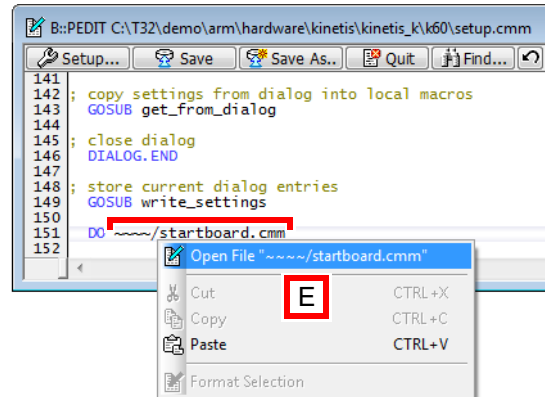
B::PEDIT C:\T32\demo\arm\hardware\kinetis\kinetis_k\k60\setup.cmm

Setup... Save Save As.. Quit Find...

141
142 ; copy settings from dialog into local macros
143 GOSUB get_from_dialog
144
145 ; close dialog
146 DIALOG.END
147
148 ; store current dialog entries
149 GOSUB write_settings
150
151 DO ~~~~/startboard.cmm
152

Open File "~~~~/startboard.cmm"

E

Cut CTRL+X
Copy CTRL+C
Paste CTRL+V

Format Selection